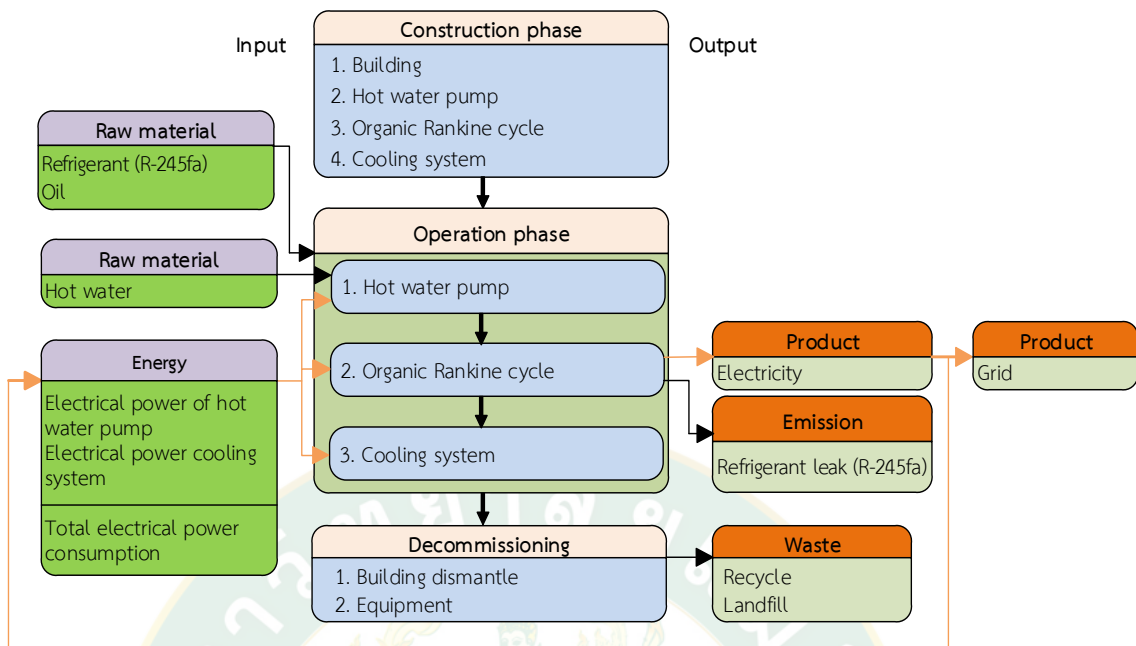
Input

Construction phase
1. Building
2. Hot water pump
3. Organic Rankine cycle
4. Cooling system

Output

Raw material
Refrigerant (R-245fa)
Oil

Raw material
Hot water

Energy
Electrical power of hot water pump
Electrical power cooling system
Total electrical power consumption

Operation phase
1. Hot water pump
2. Organic Rankine cycle
3. Cooling system

Product
Electricity

Product
Grid

Emission
Refrigerant leak (R-245fa)

Decommissioning
1. Building dismantle
2. Equipment

Waste
Recycle
Landfill